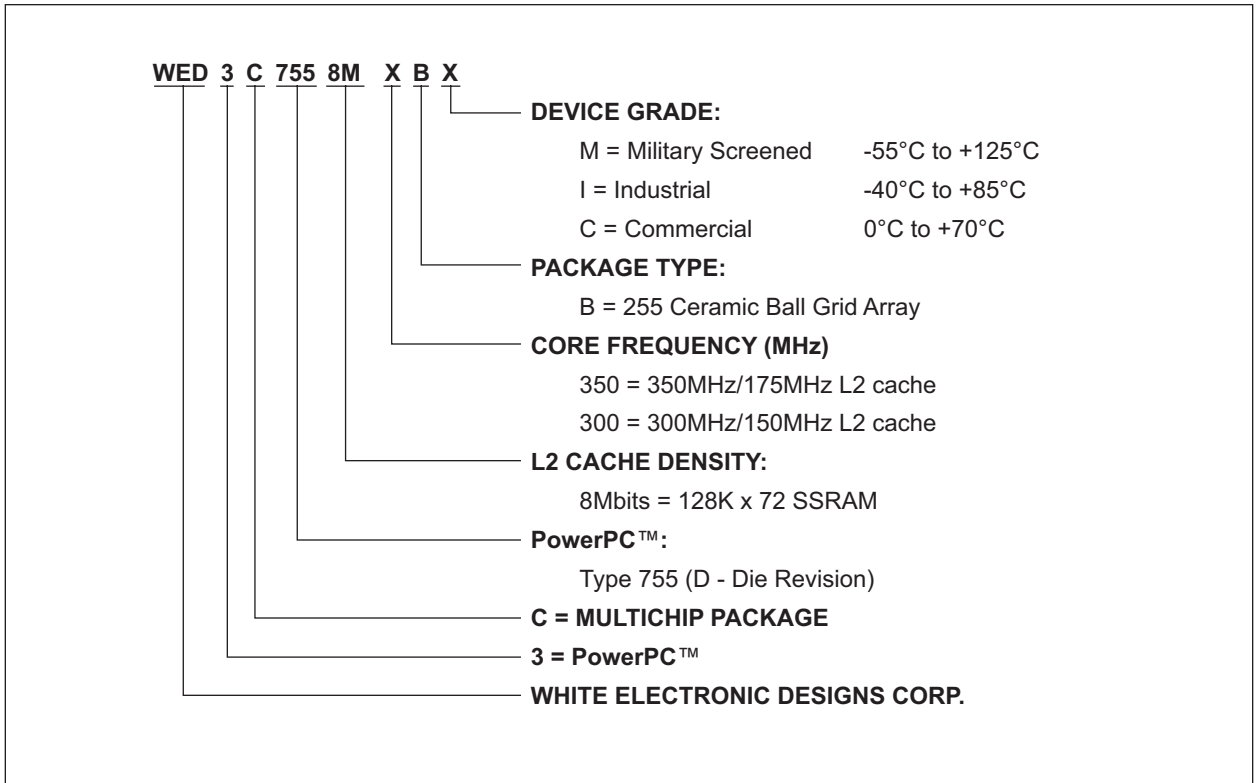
WED 3 C 755 8M X B X

DEVICE GRADE:

M = Military Screened -55°C to +125°C

I = Industrial -40°C to +85°C

C = Commercial 0°C to +70°C

PACKAGE TYPE:

B = 255 Ceramic Ball Grid Array

CORE FREQUENCY (MHz)

350 = 350MHz/175MHz L2 cache

300 = 300MHz/150MHz L2 cache

L2 CACHE DENSITY:

8Mbits = 128K x 72 SSRAM

PowerPC™:

Type 755 (D - Die Revision)

C = MULTICHIP PACKAGE

3 = PowerPC™

WHITE ELECTRONIC DESIGNS CORP.